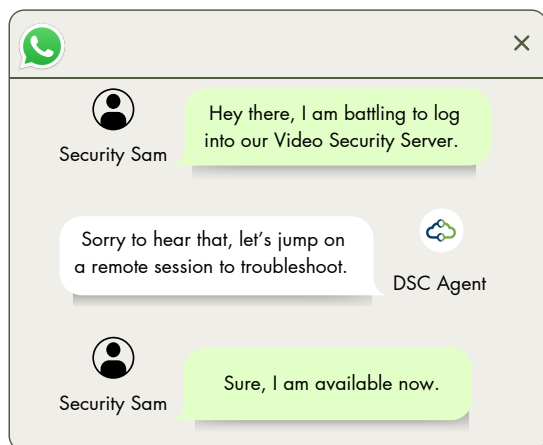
×

Security Sam

Hey there, I am battling to log into our Video Security Server.

Sorry to hear that, let’s jump on a remote session to troubleshoot.

DSC Agent

Security Sam

Sure, I am available now.